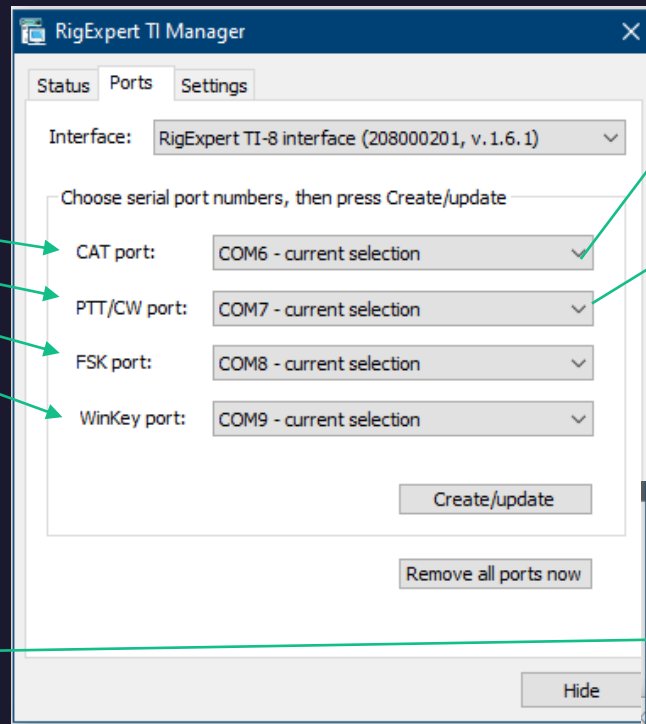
RigExpert TI Manager

Status Ports Settings

Interface: RigExpert TI-8 interface (208000201, v.1.6.1)

Choose serial port numbers, then press Create/update

CAT port: COM6 - current selection

PTT/CW port: COM7 - current selection

FSK port: COM8 - current selection

WinKey port: COM9 - current selection

Create/update

Remove all ports now

Hide